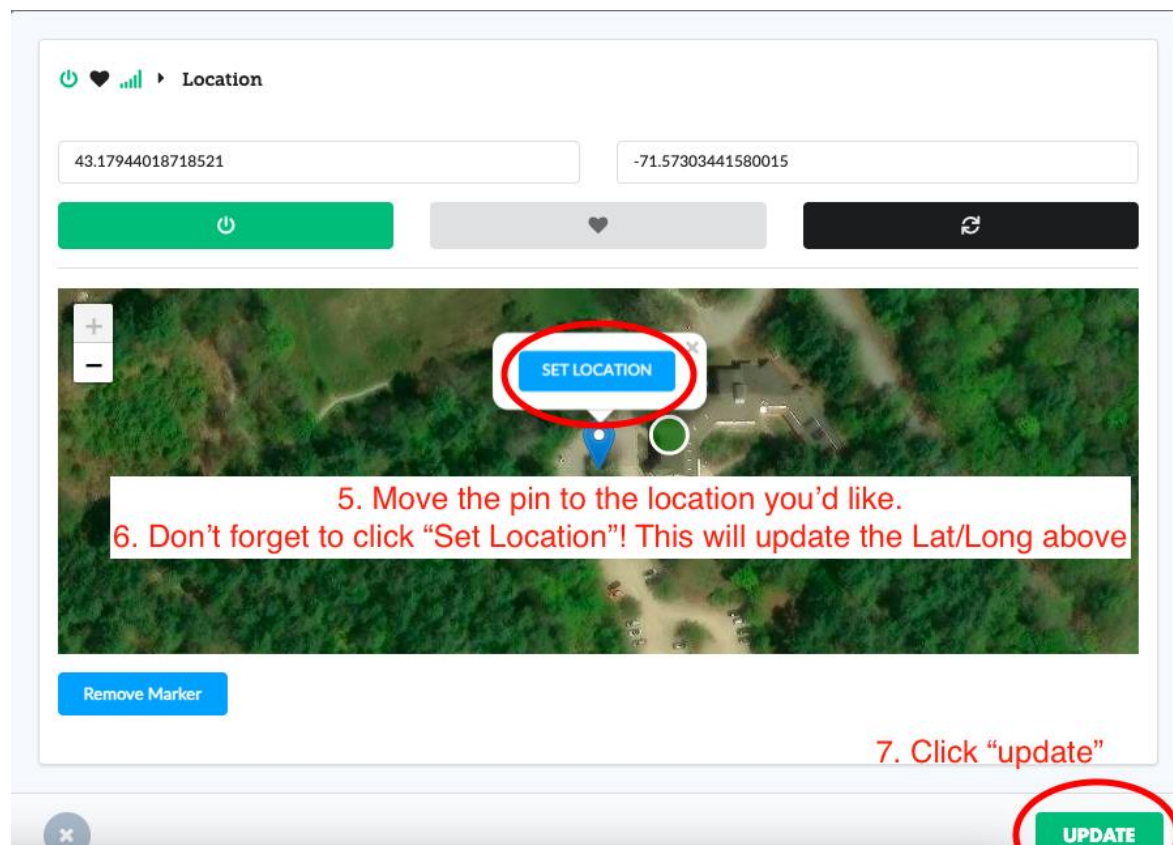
Location

43.17944018718521

-71.57303441580015

+
−

SET LOCATION

5. Move the pin to the location you'd like.
6. Don't forget to click "Set Location"! This will update the Lat/Long above

Remove Marker

7. Click "update"

UPDATE